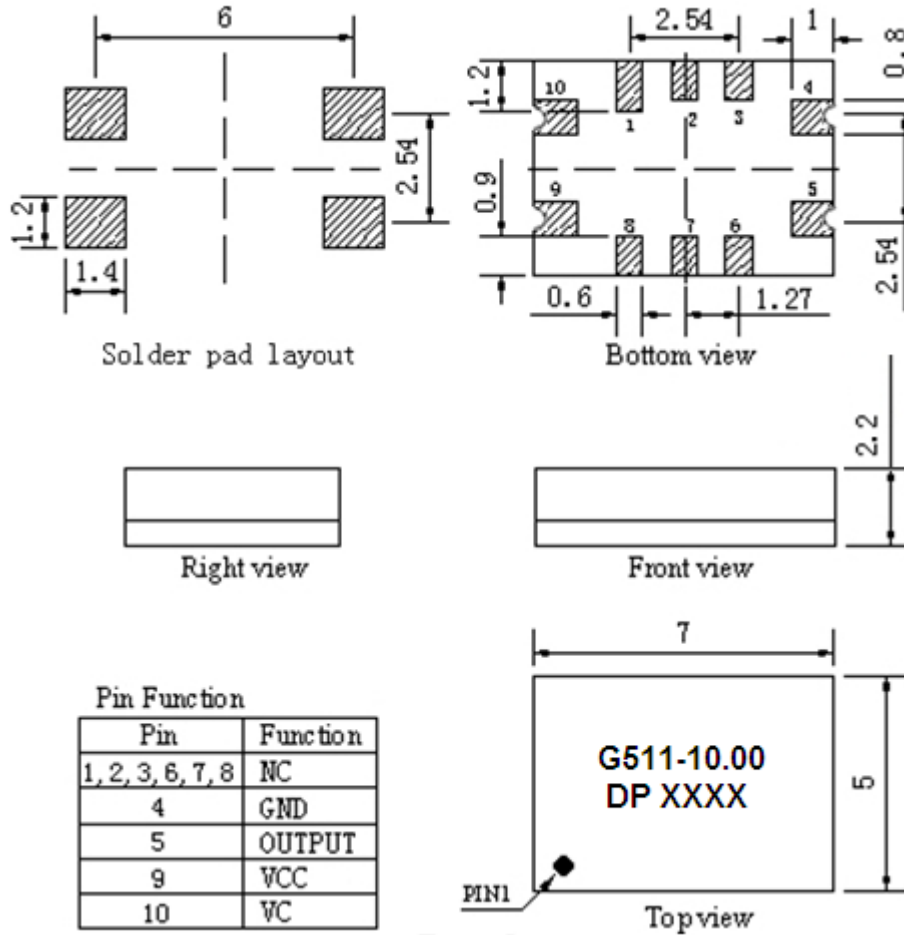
6

1.2

1.4

2.54

Solder pad layout

2.54

1

0.8

1.2

10

1

2

3

4

0.9

9

5

8

7

6

2.54

0.6

1.27

Bottom view

2.2

Right view

Front view

7

G511-10.00
DP XXXX

5

PIN1

Top view

Pin Function

| Pin | Function |
|---|---|
| 1, 2, 3, 6, 7, 8 | NC |
| 4 | GND |
| 5 | OUTPUT |
| 9 | VCC |
| 10 | VC |